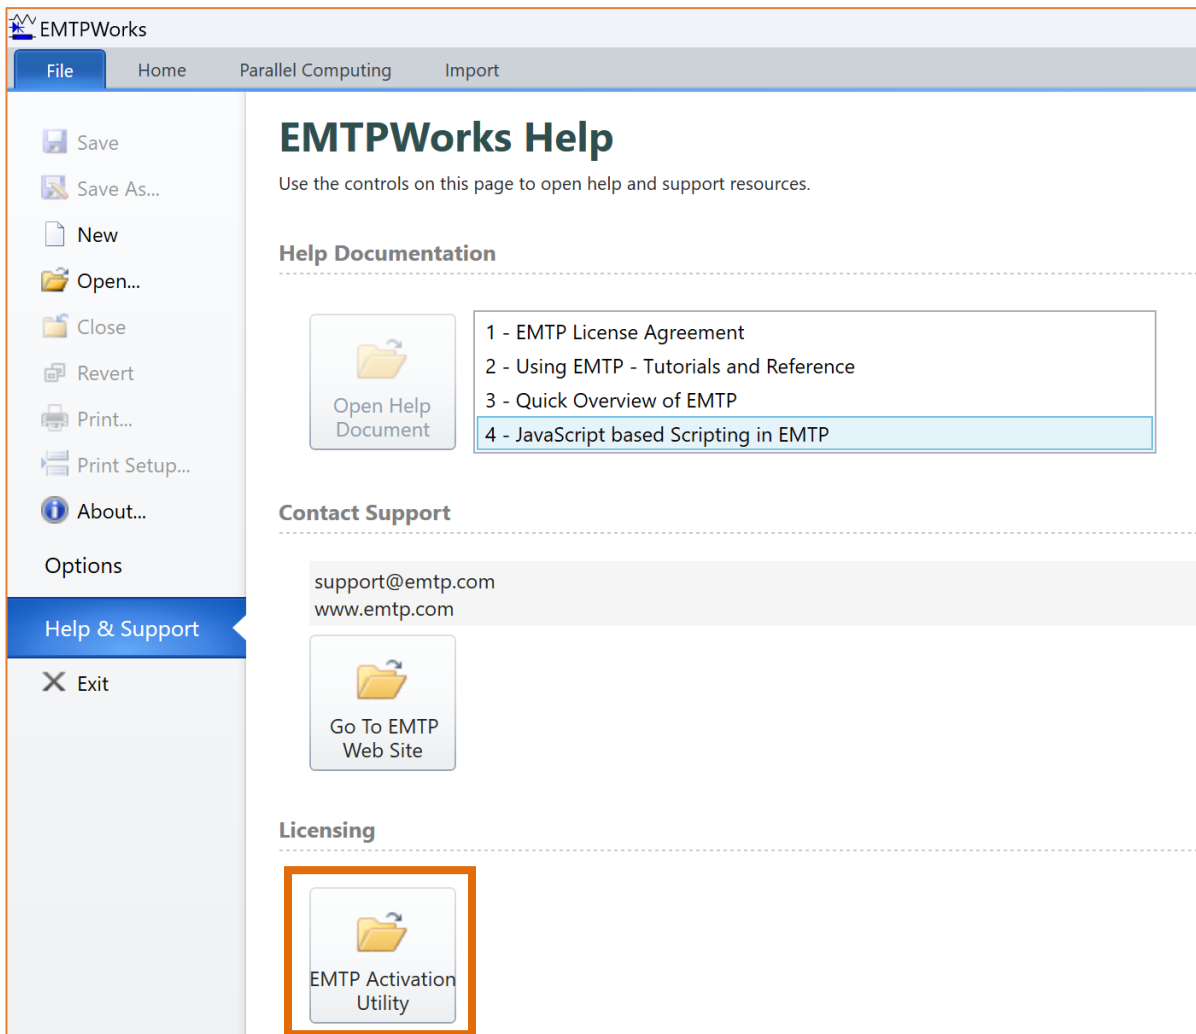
EMTPWorks

File
Home
Parallel Computing
Import

Save
Save As...
New
Open...
Close
Revert
Print...
Print Setup...
About...
Options
Help & Support
Exit

EMTPWorks Help

Use the controls on this page to open help and support resources.

Help Documentation

Open Help Document

1 - EMTP License Agreement
2 - Using EMTP - Tutorials and Reference
3 - Quick Overview of EMTP
4 - JavaScript based Scripting in EMTP

Contact Support

support@emtp.com
www.emtp.com

Go To EMTP Web Site

Licensing

EMTP Activation Utility